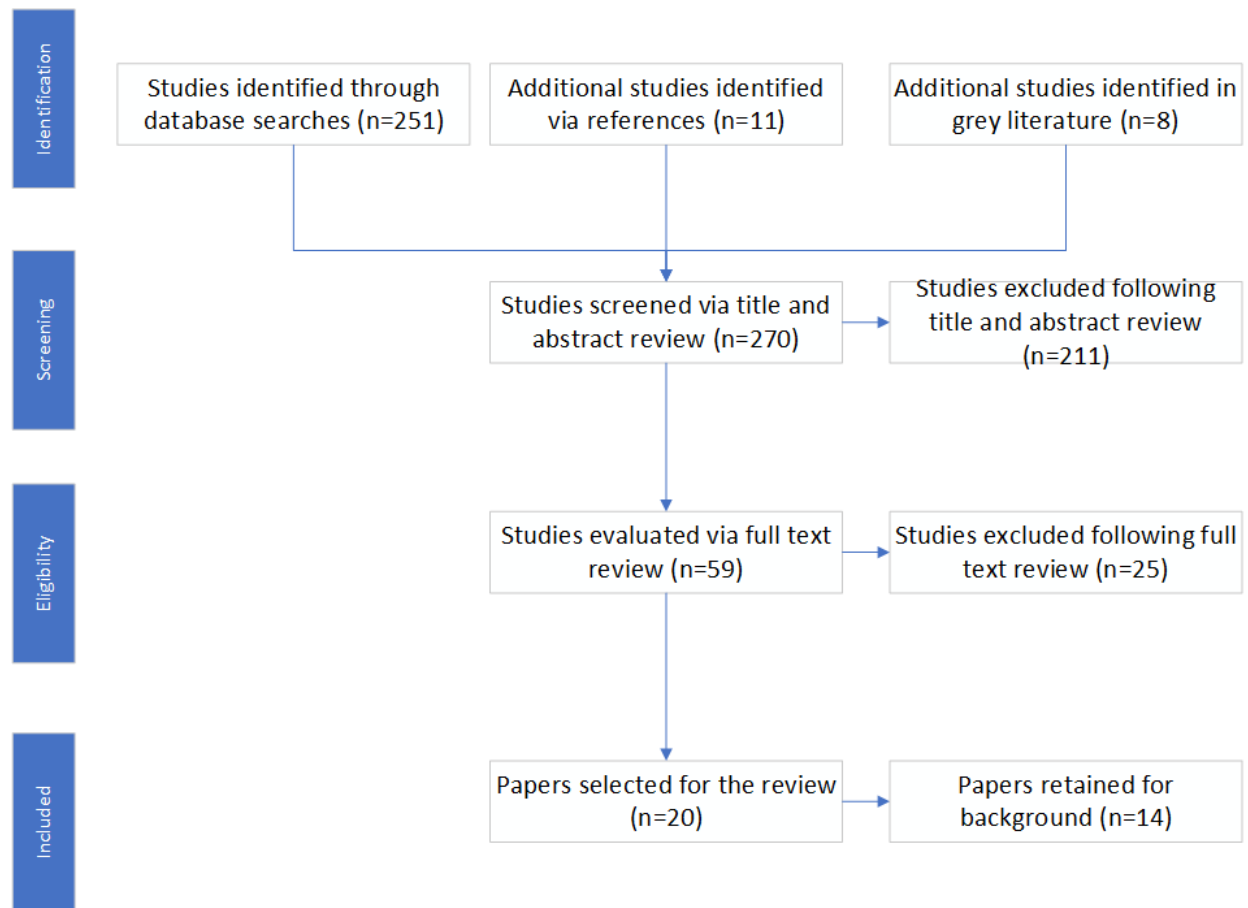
Identification

Studies identified through database searches (n=251)

Additional studies identified via references (n=11)

Additional studies identified in grey literature (n=8)

Screening

Studies screened via title and abstract review (n=270)

Studies excluded following title and abstract review (n=211)

Eligibility

Studies evaluated via full text review (n=59)

Studies excluded following full text review (n=25)

Included

Papers selected for the review (n=20)

Papers retained for background (n=14)